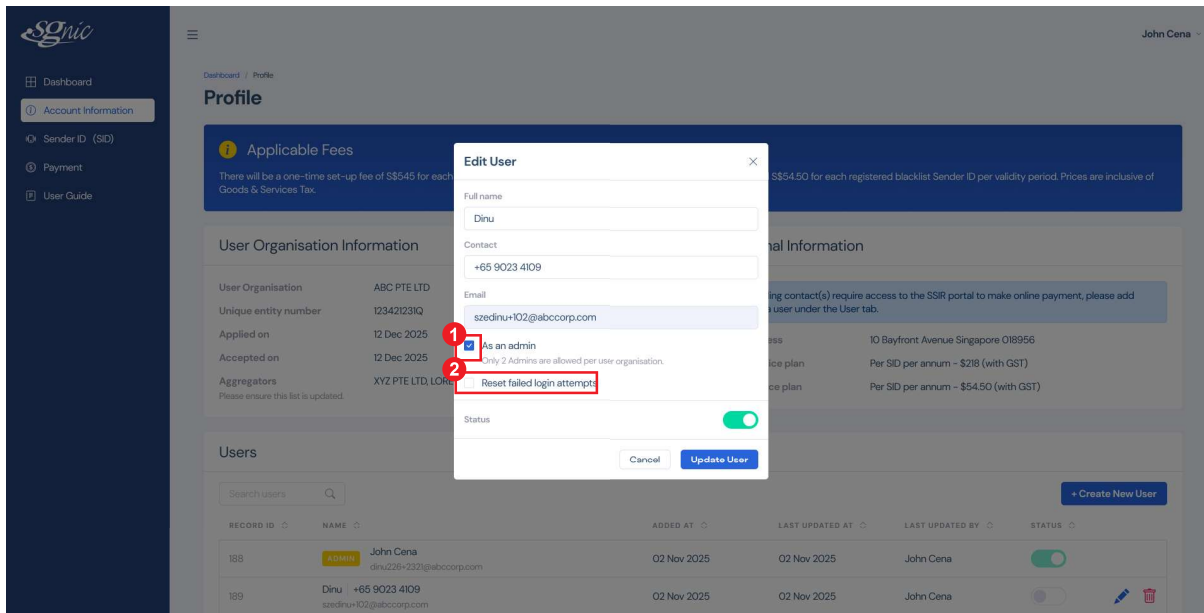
SGnic

Dashboard
Account Information
Sender ID (SID)
Payment
User Guide

John Cena

Dashboard / Profile

Profile

Applicable Fees

There will be a one-time set-up fee of S$545 for each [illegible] S$54.50 for each registered blacklist Sender ID per validity period. Prices are inclusive of Goods & Services Tax.

User Organisation Information

User Organisation ABC PTE LTD
Unique entity number 123421231Q
Applied on 12 Dec 2025
Accepted on 12 Dec 2025
Aggregators XYZ PTE LTD, LORE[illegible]
Please ensure this list is updated.

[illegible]nal Information

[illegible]ing contact(s) require access to the SSIR portal to make online payment, please add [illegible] user under the User tab.

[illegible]ess 10 Bayfront Avenue Singapore 018956
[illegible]ice plan Per SID per annum - $218 (with GST)
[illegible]ice plan Per SID per annum - $54.50 (with GST)

Edit User

Full name
Dinu
Contact
+65 9023 4109
Email
szedinu+102@abccorp.com
1
As an admin
Only 2 Admins are allowed per user organisation.
2
Reset failed login attempts
Status
Cancel
Update User

Users

Search users

+ Create New User

| RECORD ID | NAME | ADDED AT | LAST UPDATED AT | LAST UPDATED BY | STATUS |
|---|---|---|---|---|---|
| 188 | ADMIN John Cena dinu226+2321@abccorp.com | 02 Nov 2025 | 02 Nov 2025 | John Cena | |
| 189 | Dinu +65 9023 4109 szedinu+102@abccorp.com | 02 Nov 2025 | 02 Nov 2025 | John Cena | |